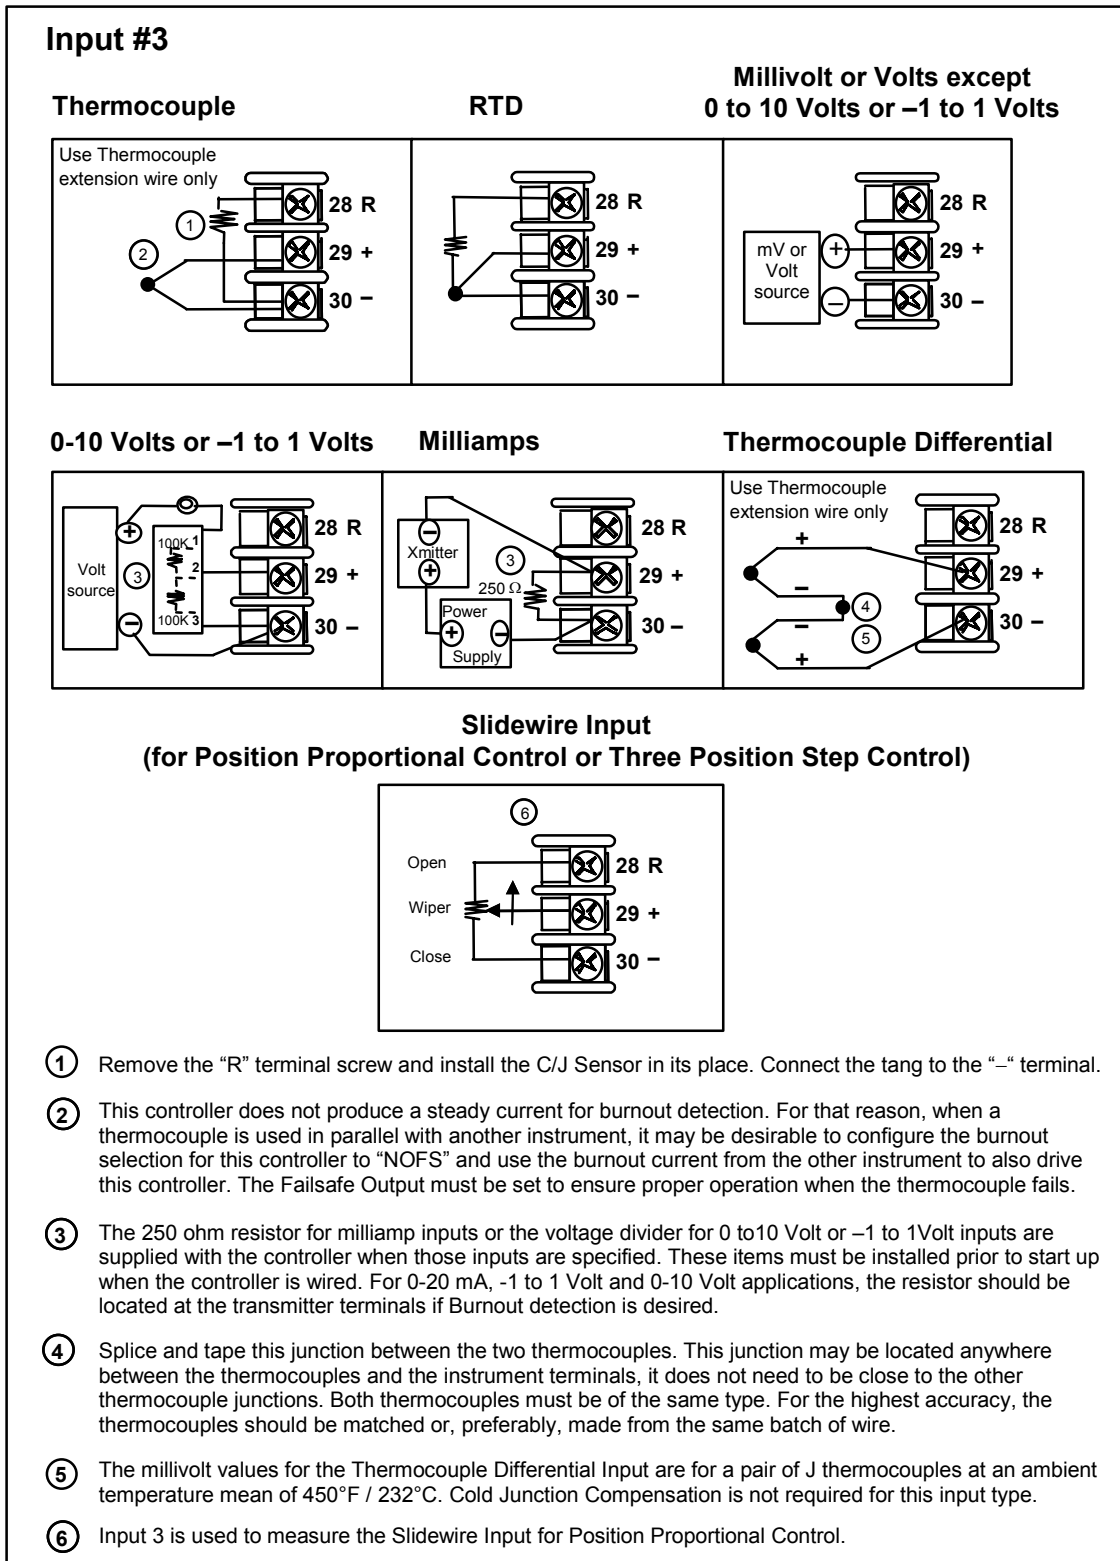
Input #3

Thermocouple

Use Thermocouple extension wire only

1

2

28 R

29 +

30 –

RTD

28 R

29 +

30 –

Millivolt or Volts except 0 to 10 Volts or –1 to 1 Volts

mV or Volt source

+

–

28 R

29 +

30 –

0-10 Volts or –1 to 1 Volts

Volt source

+

–

3

100K 1

2

100K 3

28 R

29 +

30 –

Milliamps

Xmitter

–

+

3

250 Ω

Power Supply

+

–

28 R

29 +

30 –

Thermocouple Differential

Use Thermocouple extension wire only

+

–

–

+

4

5

28 R

29 +

30 –

Slidewire Input
(for Position Proportional Control or Three Position Step Control)

6

Open

Wiper

Close

28 R

29 +

30 –

1 Remove the “R” terminal screw and install the C/J Sensor in its place. Connect the tang to the “–“ terminal.

2 This controller does not produce a steady current for burnout detection. For that reason, when a thermocouple is used in parallel with another instrument, it may be desirable to configure the burnout selection for this controller to “NOFS” and use the burnout current from the other instrument to also drive this controller. The Failsafe Output must be set to ensure proper operation when the thermocouple fails.

3 The 250 ohm resistor for milliamp inputs or the voltage divider for 0 to10 Volt or –1 to 1Volt inputs are supplied with the controller when those inputs are specified. These items must be installed prior to start up when the controller is wired. For 0-20 mA, -1 to 1 Volt and 0-10 Volt applications, the resistor should be located at the transmitter terminals if Burnout detection is desired.

4 Splice and tape this junction between the two thermocouples. This junction may be located anywhere between the thermocouples and the instrument terminals, it does not need to be close to the other thermocouple junctions. Both thermocouples must be of the same type. For the highest accuracy, the thermocouples should be matched or, preferably, made from the same batch of wire.

5 The millivolt values for the Thermocouple Differential Input are for a pair of J thermocouples at an ambient temperature mean of 450°F / 232°C. Cold Junction Compensation is not required for this input type.

6 Input 3 is used to measure the Slidewire Input for Position Proportional Control.